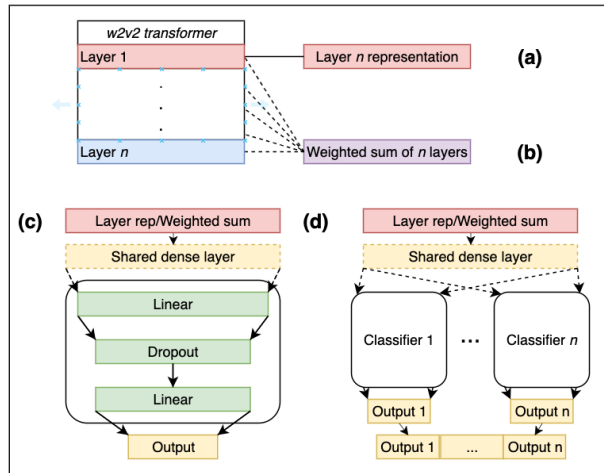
w2v2 transformer

Layer 1

.
.
.

Layer $n$

Layer $n$ representation

(a)

Weighted sum of $n$ layers

(b)

(c)

Layer rep/Weighted sum

Shared dense layer

Linear

Dropout

Linear

Output

(d)

Layer rep/Weighted sum

Shared dense layer

Classifier 1

...

Classifier $n$

Output 1

Output n

Output 1

...

Output n